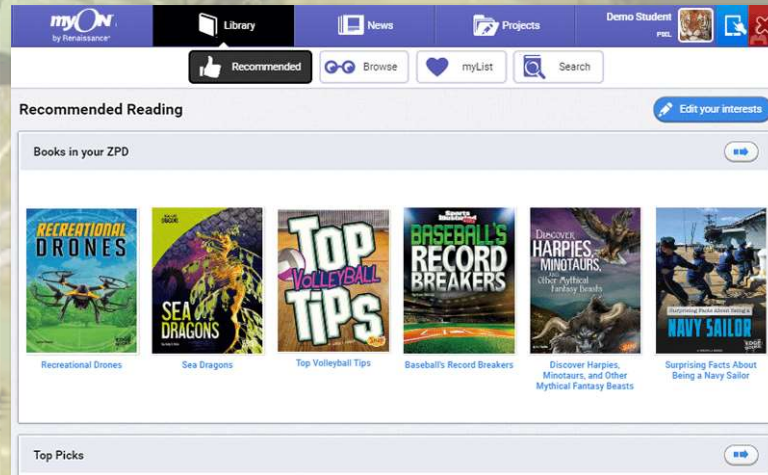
myON by Renaissance

Library

News

Projects

Demo Student

Recommended

Browse

myList

Search

Recommended Reading

Edit your interests

Books in your ZPD

RECREATIONAL DRONES

SEA DRAGONS

TOP VOLLEYBALL TIPS

BASEBALL'S RECORD BREAKERS

DISCOVER HARPIES, MINOTAURS, and Other Mythical Fantasy Beasts

Surprising Facts About Being a NAVY SAILOR

Recreational Drones

Sea Dragons

Top Volleyball Tips

Baseball's Record Breakers

Discover Harpies, Minotaurs, and Other Mythical Fantasy Beasts

Surprising Facts About Being a Navy Sailor

Top Picks